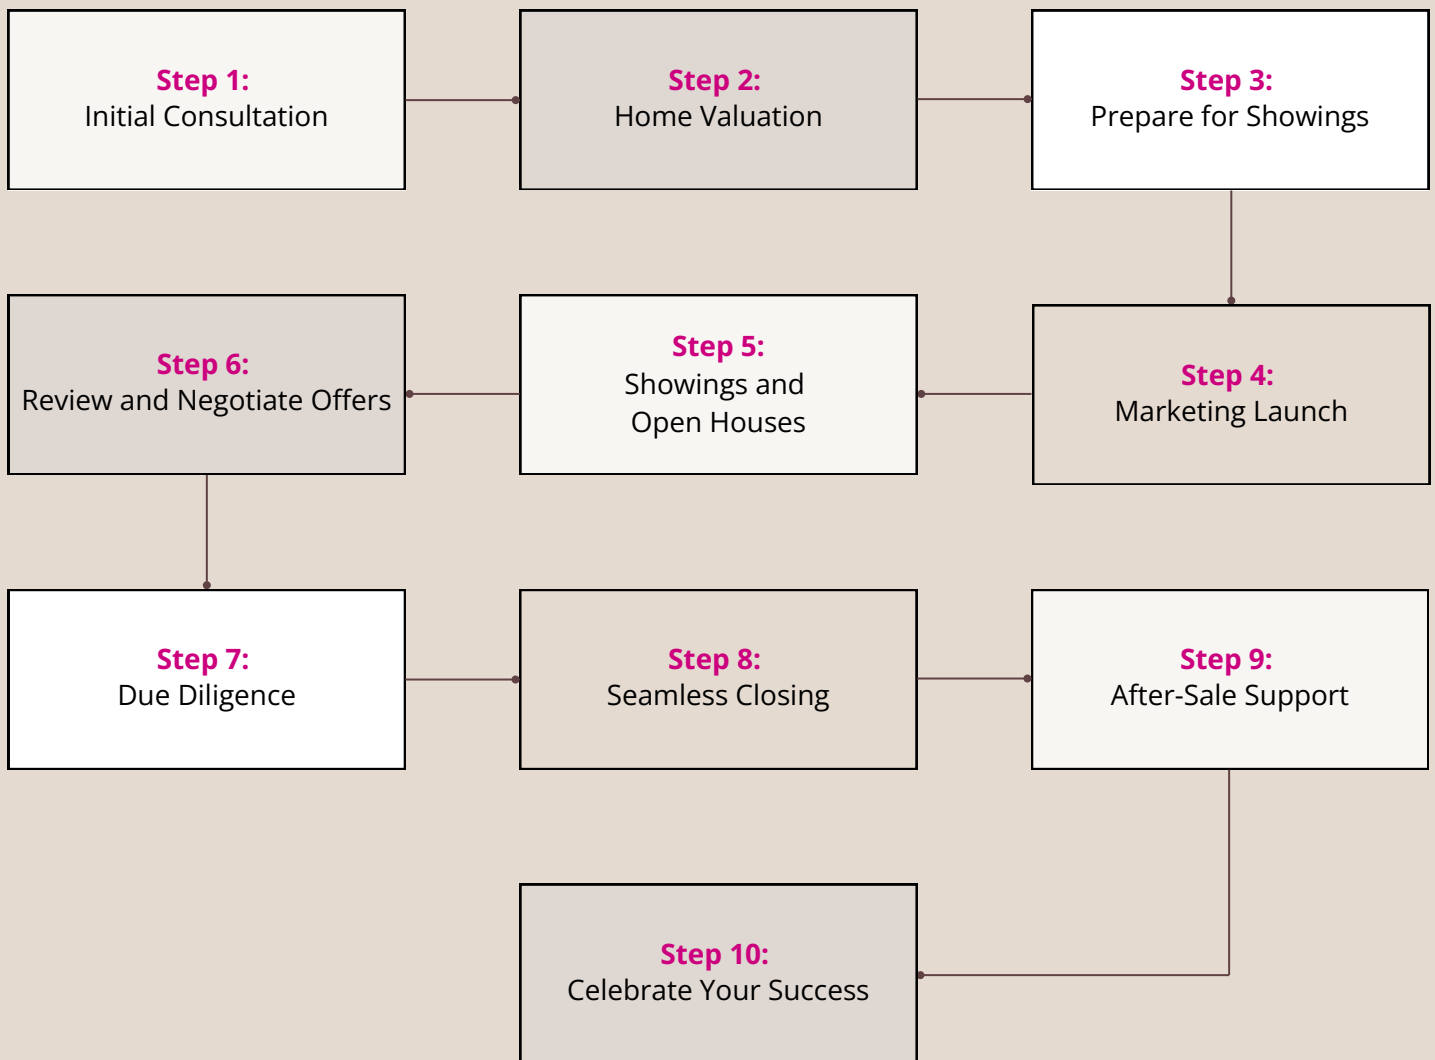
Step 1:
Initial Consultation

Step 2:
Home Valuation

Step 3:
Prepare for Showings

Step 6:
Review and Negotiate Offers

Step 5:
Showings and Open Houses

Step 4:
Marketing Launch

Step 7:
Due Diligence

Step 8:
Seamless Closing

Step 9:
After-Sale Support

Step 10:
Celebrate Your Success